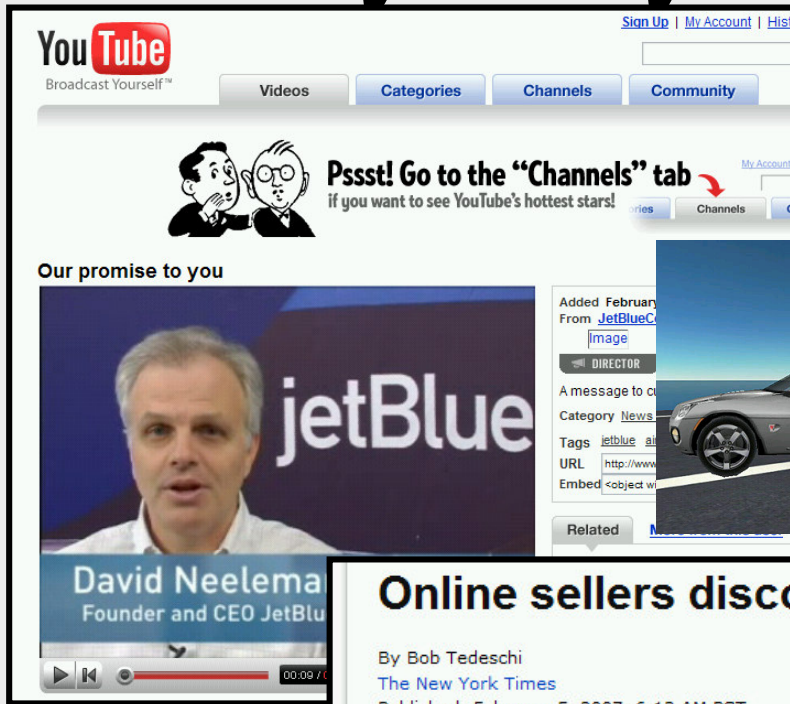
YouTube
Broadcast Yourself™

Sign Up | My Account | Hist

Videos | Categories | Channels | Community

Pssst! Go to the "Channels" tab
if you want to see YouTube's hottest stars!

My Account
ories | Channels

Our promise to you

jetBlue

David Neelema
Founder and CEO JetBlu

00:09 /

Added February
From JetBlueC
Image
DIRECTOR
A message to cu
Category News
Tags jetblue air
URL http://www
Embed <object wi

Related | More from this user

Online sellers disco

By Bob Tedeschi
The New York Times